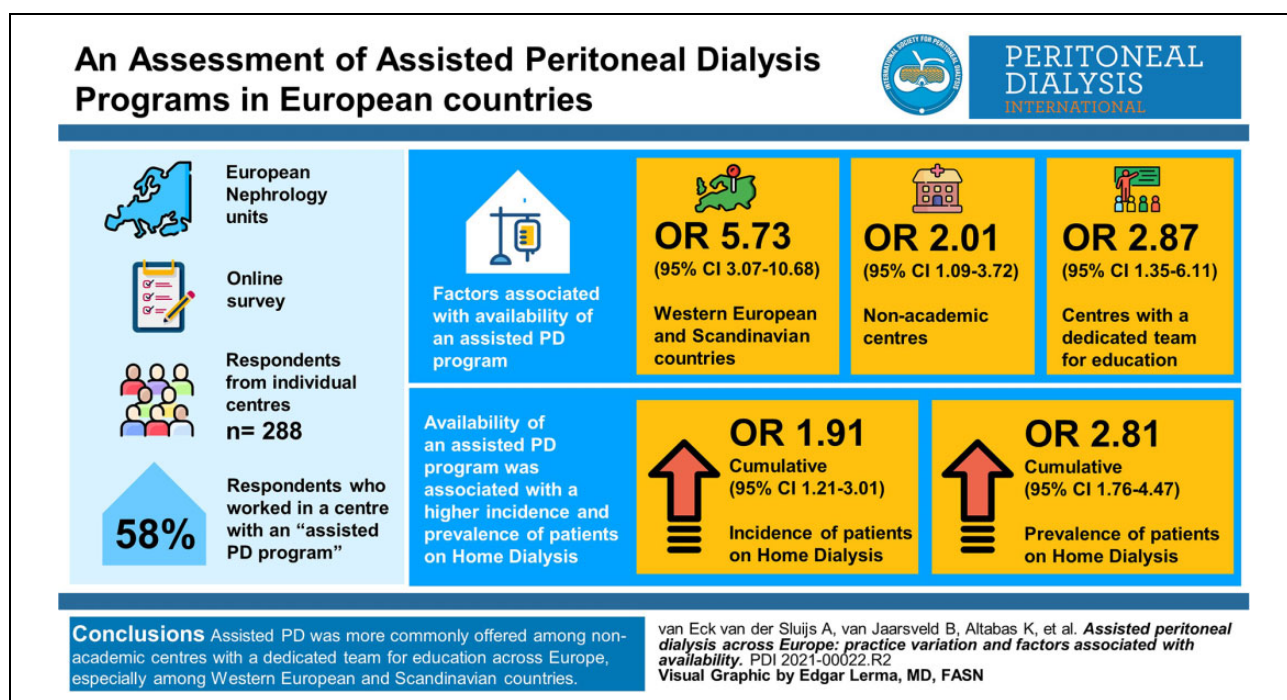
An Assessment of Assisted Peritoneal Dialysis Programs in European countries

INTERNATIONAL SOCIETY FOR PERITONEAL DIALYSIS

PERITONEAL DIALYSIS INTERNATIONAL

European Nephrology units

Online survey

Respondents from individual centres
n= 288

58%

Respondents who worked in a centre with an "assisted PD program"

Factors associated with availability of an assisted PD program

OR 5.73
(95% CI 3.07-10.68)
Western European and Scandinavian countries

OR 2.01
(95% CI 1.09-3.72)
Non-academic centres

OR 2.87
(95% CI 1.35-6.11)
Centres with a dedicated team for education

Availability of an assisted PD program was associated with a higher incidence and prevalence of patients on Home Dialysis

OR 1.91
Cumulative
(95% CI 1.21-3.01)
Incidence of patients on Home Dialysis

OR 2.81
Cumulative
(95% CI 1.76-4.47)
Prevalence of patients on Home Dialysis

Conclusions Assisted PD was more commonly offered among non-academic centres with a dedicated team for education across Europe, especially among Western European and Scandinavian countries.

van Eck van der Sluijs A, van Jaarsveld B, Altabas K, et al. Assisted peritoneal dialysis across Europe: practice variation and factors associated with availability. PDI 2021-00022.R2
Visual Graphic by Edgar Lerma, MD, FASN